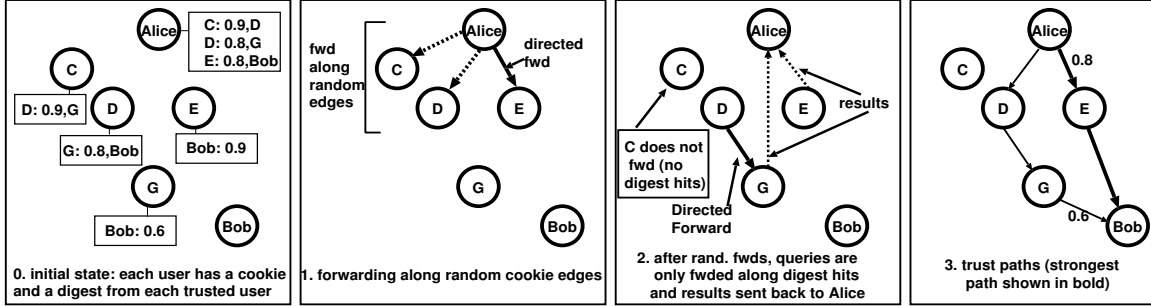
Alice
C: 0.9,D
D: 0.8,G
E: 0.8,Bob

C
D: 0.9,G
D
E
G: 0.8,Bob
Bob: 0.9
G
Bob: 0.6
Bob

0. initial state: each user has a cookie and a digest from each trusted user

fwd along random edges
Alice
directed fwd
C
D
E
G
Bob

1. forwarding along random cookie edges

Alice
C
D
E
results
C does not fwd (no digest hits)
G
Directed Forward
Bob

2. after rand. fwds, queries are only fwded along digest hits and results sent back to Alice

Alice
0.8
C
D
E
G
0.6
Bob

3. trust paths (strongest path shown in bold)